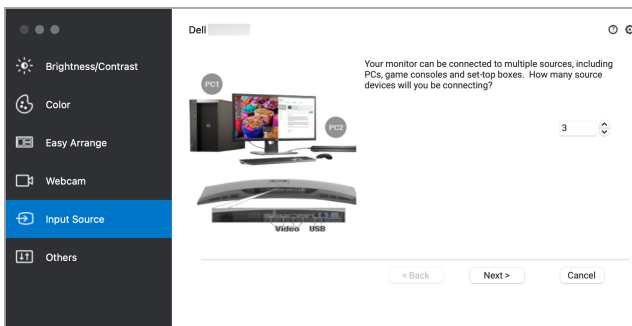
Brightness/Contrast
Color
Easy Arrange
Webcam
Input Source
Others

Dell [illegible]

Your monitor can be connected to multiple sources, including PCs, game consoles and set-top boxes. How many source devices will you be connecting?

PC1
PC2

3

Video USB

< Back
Next >
Cancel